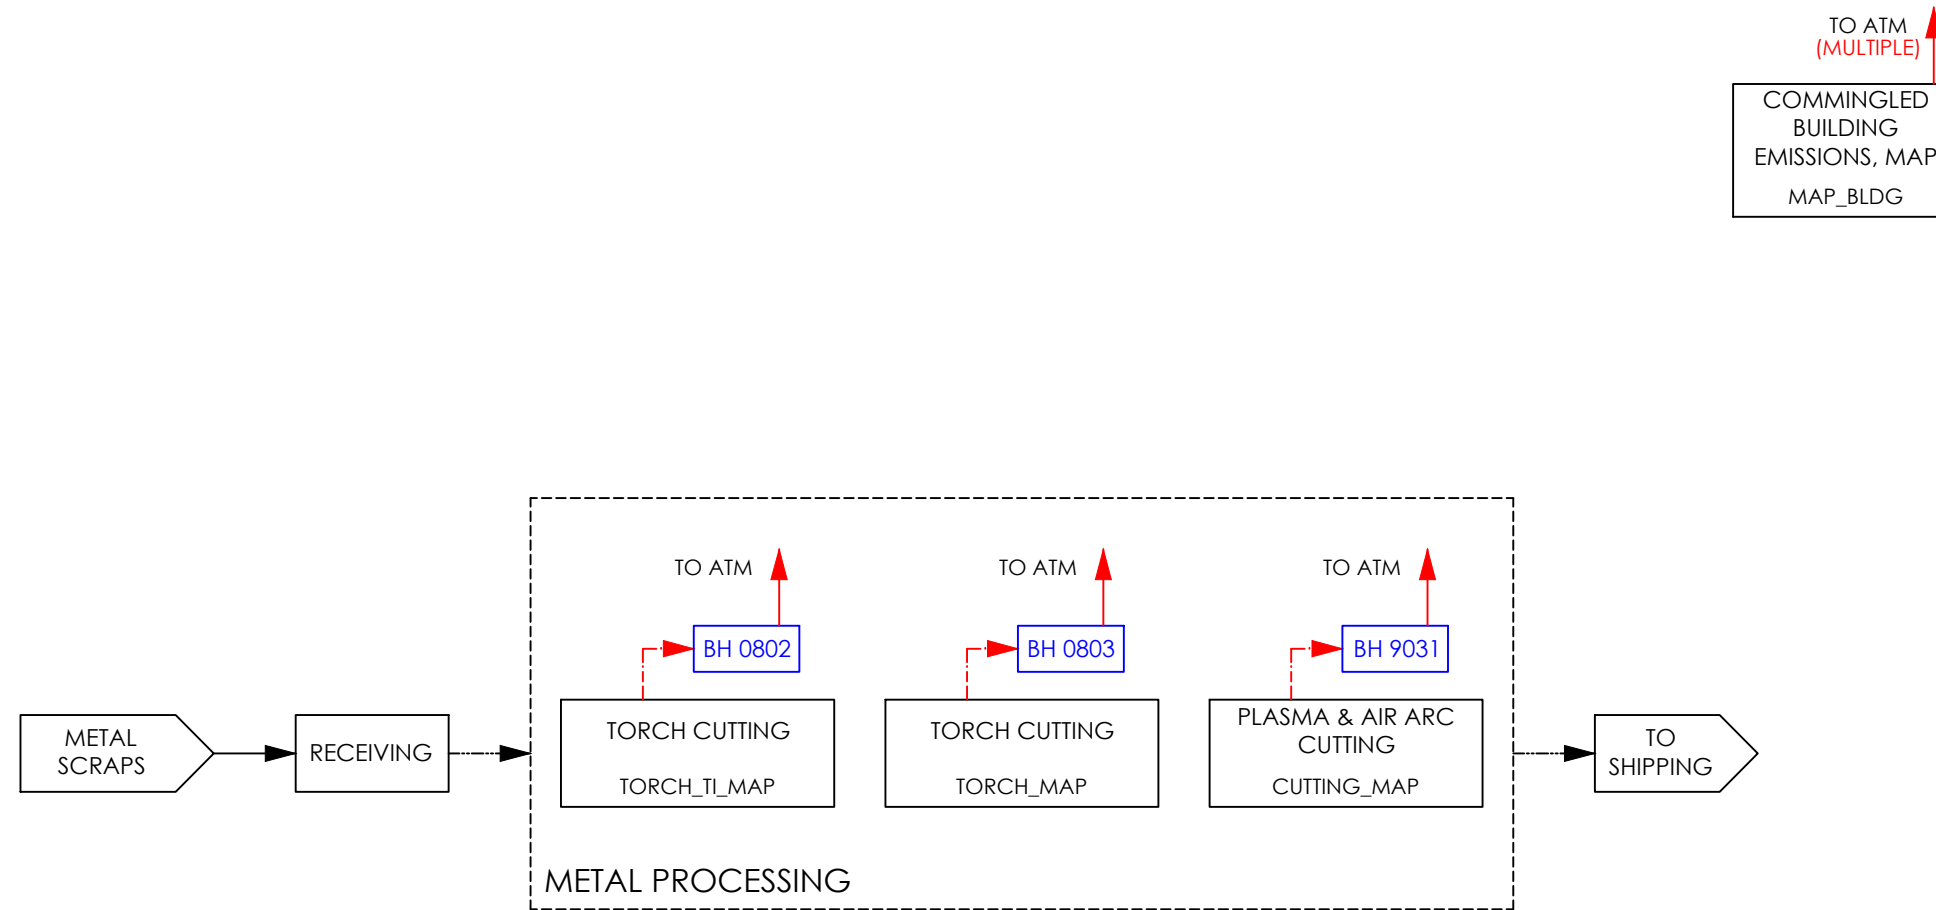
TO ATM
(MULTIPLE)

COMMINGLED BUILDING EMISSIONS, MAP

MAP_BLDG

TO ATM

BH 0802

TORCH CUTTING

TORCH_TI_MAP

TO ATM

BH 0803

TORCH CUTTING

TORCH_MAP

TO ATM

BH 9031

PLASMA & AIR ARC CUTTING

CUTTING_MAP

METAL SCRAPS

RECEIVING

TO SHIPPING

METAL PROCESSING